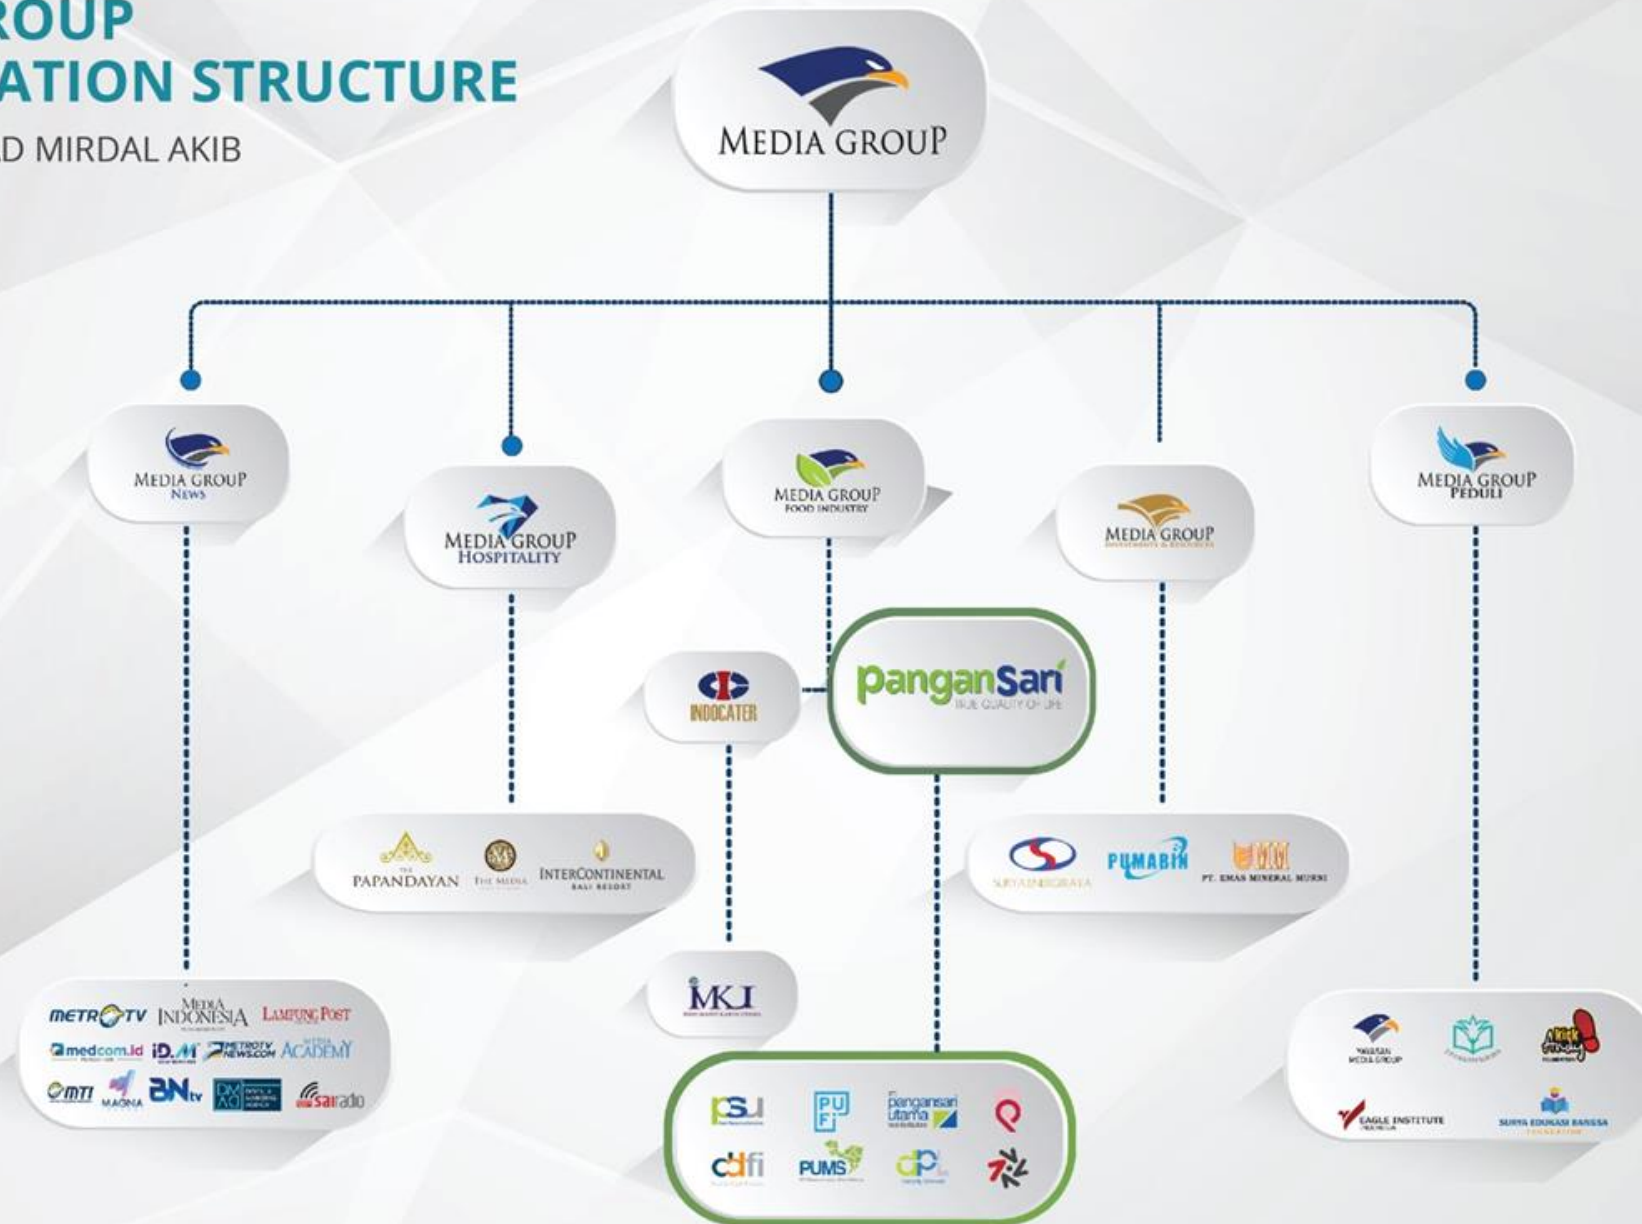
ROUP
ATION STRUCTURE
D MIRDAL AKIB

MEDIA GROUP

MEDIA GROUP
NEWS

MEDIA GROUP
HOSPITALITY

MEDIA GROUP
FOOD INDUSTRY

MEDIA GROUP
INVESTMENTS & RESOURCES

MEDIA GROUP
PEDULI

INDOCATER

panganSari
TRUE QUALITY OF LIFE

PAPANDAYAN
THE MEDIA
INTERCONTINENTAL
BALI RESORT

SURYA INEGRATA
PUMABIN
PT. EMAS MINERAL MURNI

IMKI

METRO TV
MEDIA INDONESIA
LAMPUNG POST
medcom.id
ID.M
METROTV NEWS.COM
MEDIA ACADEMY
MTI
MAGNA
BN tv
DMAO
sairadio

PSU
PUF
pangansari utama
cdfi
PUMS
dP

YAYASAN MEDIA GROUP
EAGLE INSTITUTE
SURYA EDUKASI BANGSA